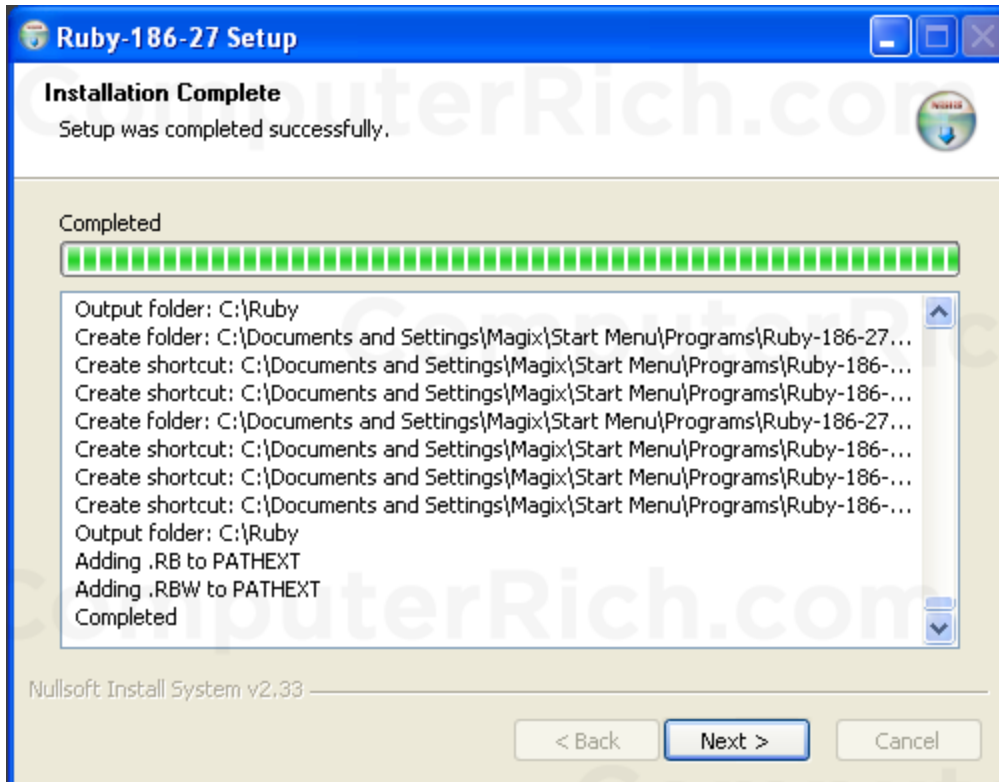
Ruby-186-27 Setup

Installation Complete
Setup was completed successfully.

ComputerRich.com

Completed

Output folder: C:\Ruby
Create folder: C:\Documents and Settings\Magix\Start Menu\Programs\Ruby-186-27...
Create shortcut: C:\Documents and Settings\Magix\Start Menu\Programs\Ruby-186-...
Create shortcut: C:\Documents and Settings\Magix\Start Menu\Programs\Ruby-186-...
Create folder: C:\Documents and Settings\Magix\Start Menu\Programs\Ruby-186-27...
Create shortcut: C:\Documents and Settings\Magix\Start Menu\Programs\Ruby-186-...
Create shortcut: C:\Documents and Settings\Magix\Start Menu\Programs\Ruby-186-...
Create shortcut: C:\Documents and Settings\Magix\Start Menu\Programs\Ruby-186-...
Output folder: C:\Ruby
Adding .RB to PATHEXT
Adding .RBW to PATHEXT
Completed

ComputerRich.com

Nullsoft Install System v2.33

< Back | Next > | Cancel